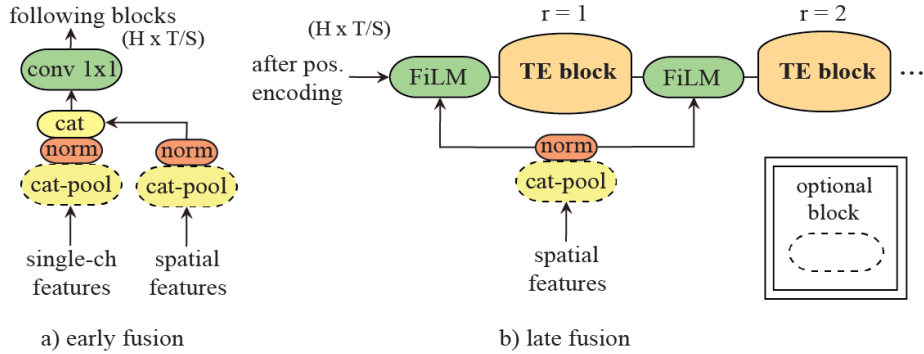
following blocks
(H x T/S)
conv 1x1
cat
norm
norm
cat-pool
cat-pool
single-ch features
spatial features
a) early fusion

(H x T/S)
r = 1
r = 2
after pos. encoding
FiLM
TE block
FiLM
TE block
...
norm
cat-pool
spatial features
optional block
b) late fusion